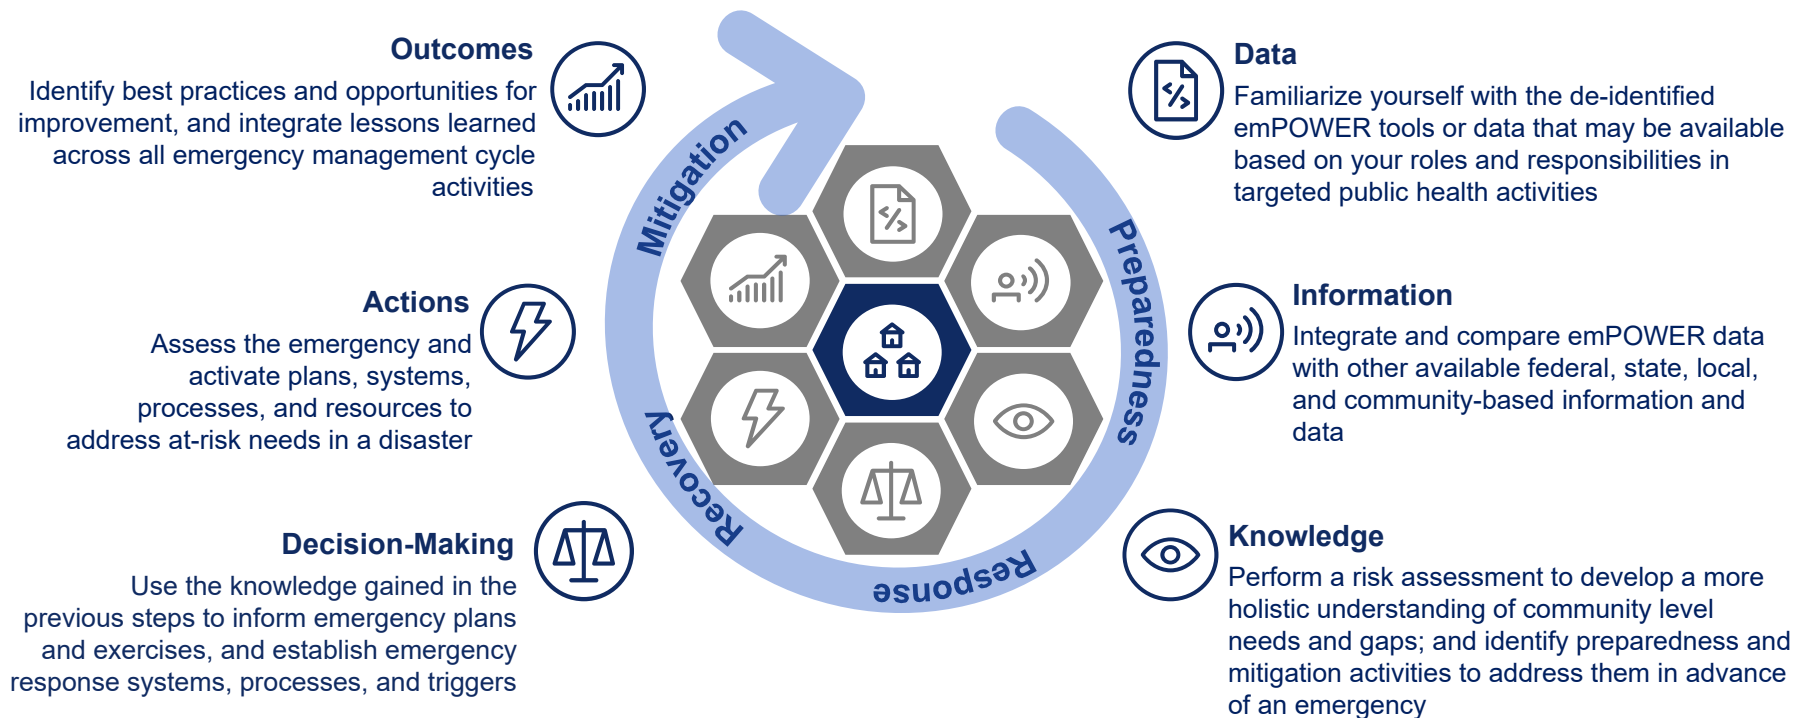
Outcomes
Identify best practices and opportunities for improvement, and integrate lessons learned across all emergency management cycle activities

Actions
Assess the emergency and activate plans, systems, processes, and resources to address at-risk needs in a disaster

Decision-Making
Use the knowledge gained in the previous steps to inform emergency plans and exercises, and establish emergency response systems, processes, and triggers

Mitigation
Preparedness
Response
Recovery

Data
Familiarize yourself with the de-identified emPOWER tools or data that may be available based on your roles and responsibilities in targeted public health activities

Information
Integrate and compare emPOWER data with other available federal, state, local, and community-based information and data

Knowledge
Perform a risk assessment to develop a more holistic understanding of community level needs and gaps; and identify preparedness and mitigation activities to address them in advance of an emergency